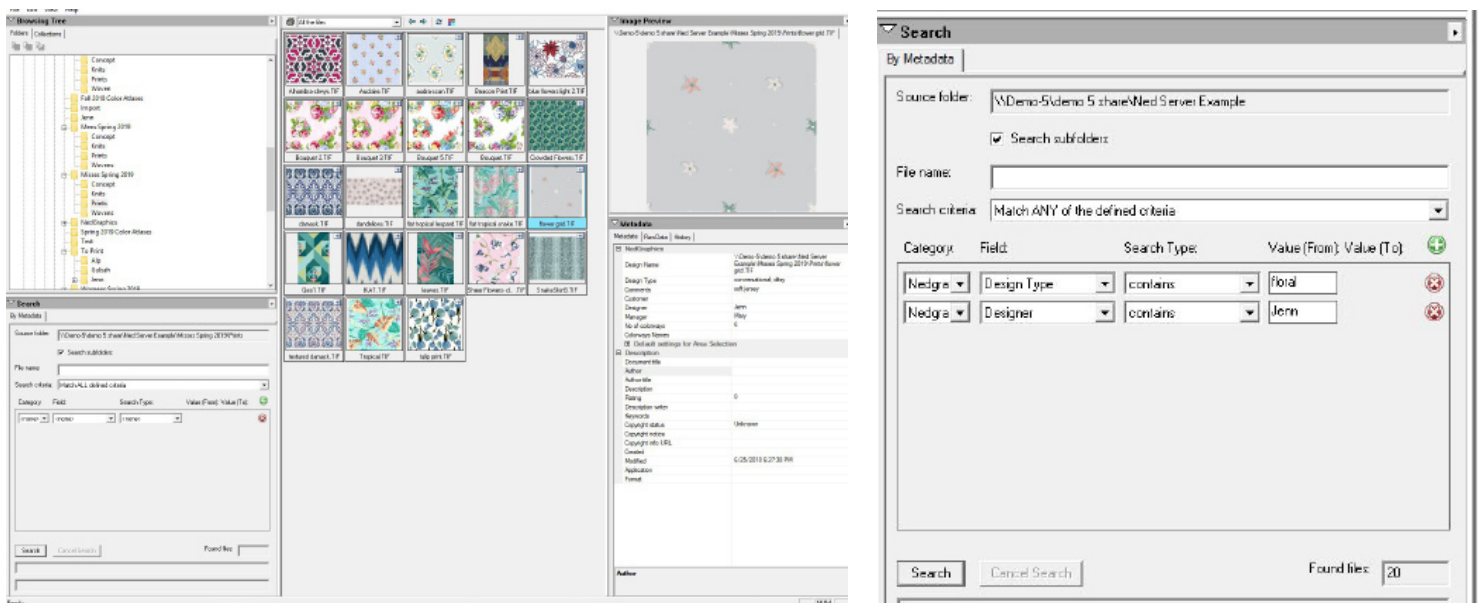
Browsing Tree

Folders Collections

Concept
Knits
Prints
Wovens
Fall 2018 Color Atlases
Import
Jenn
Mens Spring 2019
Concept
Knits
Prints
Wovens
Misses Spring 2019
Concept
Knits
Prints
Wovens
NedGraphics
Spring 2019 Color Atlases
Test
To Print
Alp
Keliath
Jenn

Search

By Metadata

Source folder: \\Demo-5\demo 5 share\Ned Server Example\Misses Spring 2019\Prints

Search subfolders

File name:

Search criteria: Match ALL defined criteria

Category: Field: Search Type: Value (From): Value (To):

Search Cancel Search Found files:

All the files

Abedabo chevs.TIF
Paisley.TIF
Bouquet 2.TIF
Bouquet 3.TIF
Bouquet 5.TIF
Bouquet.TIF
Crowded Flowers.TIF
damask.TIF
dandelions.TIF
flat tropical leopard.TIF
flat tropical snake.TIF
flower grid.TIF
Geo1.TIF
IKAT.TIF
leaves.TIF
StripeShirt3.TIF
textured damask.TIF
Tropical.TIF
tulip prin.TIF

Image Preview

\\Demo-5\demo 5 share\Ned Server Example\Misses Spring 2019\Prints\flower grid.TIF

Metadata

Metadata RawData History

NedGraphics
Design Name
Design Type conversational, ditsy
Comments
Customer
Designer Jenn
Manager
No of colorways 6
Colorways Names
Default settings for Area Selection
Description
Document title
Author
Author title
Description
Rating 0
Description writer
Keywords
Copyright status Unknown
Copyright notice
Copyright info URL
Created
Modified 6/26/2019 6:27:30 PM
Application
Format

Author

Search

By Metadata

Source folder: \\Demo-5\demo 5 share\Ned Server Example

Search subfolders

File name:

Search criteria: Match ANY of the defined criteria

| Category | Field | Search Type | Value (From): Value (To): |
|---|---|---|---|
| Nedgra | Design Type | contains | floral |
| Nedgra | Designer | contains | Jenn |

Search Cancel Search Found files: 20